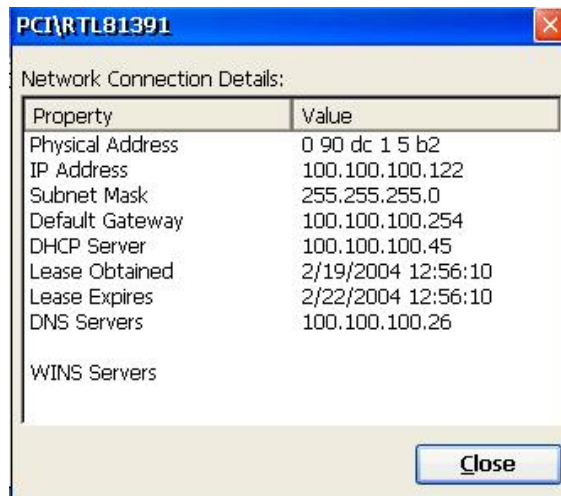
PCI\RTL81391

Network Connection Details:

| Property | Value |
|---|---|
| Physical Address | 0 90 dc 1 5 b2 |
| IP Address | 100.100.100.122 |
| Subnet Mask | 255.255.255.0 |
| Default Gateway | 100.100.100.254 |
| DHCP Server | 100.100.100.45 |
| Lease Obtained | 2/19/2004 12:56:10 |
| Lease Expires | 2/22/2004 12:56:10 |
| DNS Servers | 100.100.100.26 |
| WINS Servers | |

Close